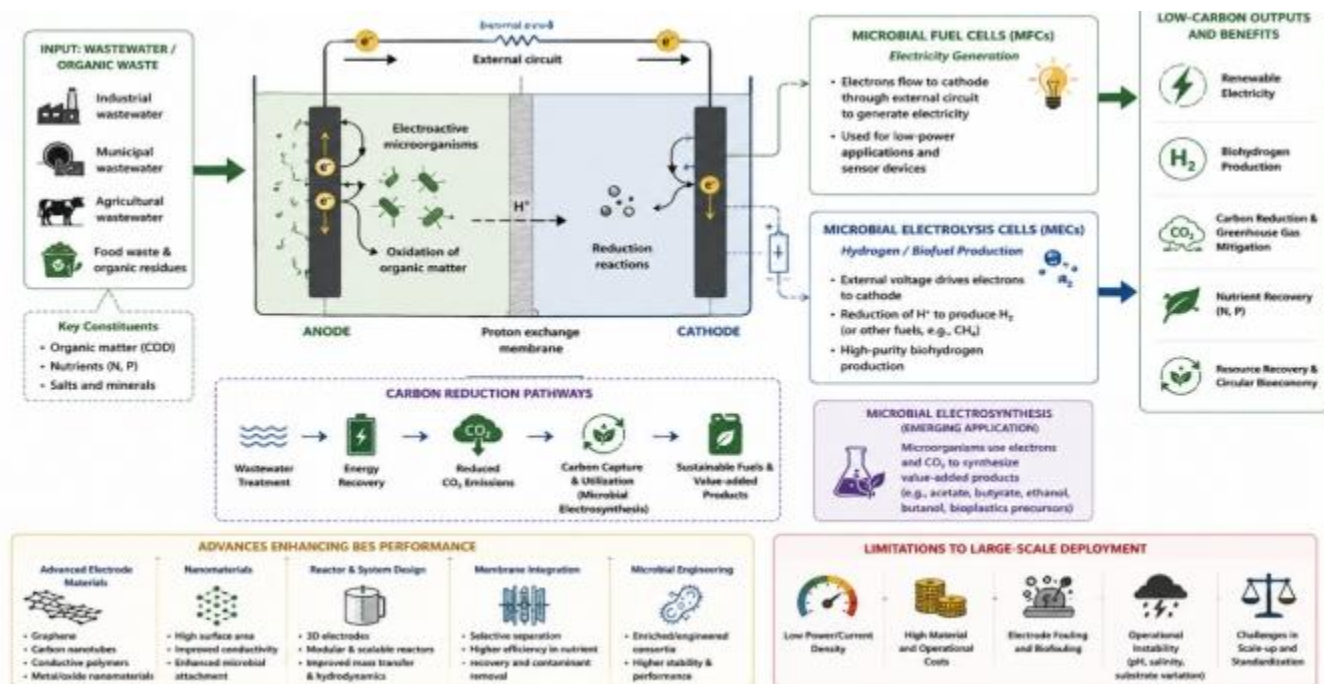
INPUT: WASTEWATER / ORGANIC WASTE

Industrial wastewater

Municipal wastewater

Agricultural wastewater

Food waste & organic residues

Key Constituents
- Organic matter (COD)
- Nutrients (N, P)
- Salts and minerals

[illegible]

$e^-$

$e^-$

External circuit

Electroactive microorganisms

$H^+$

Oxidation of organic matter

Reduction reactions

ANODE

Proton exchange membrane

CATHODE

MICROBIAL FUEL CELLS (MFCs)
Electricity Generation
- Electrons flow to cathode through external circuit to generate electricity
- Used for low-power applications and sensor devices

MICROBIAL ELECTROLYSIS CELLS (MECs)
Hydrogen / Biofuel Production
- External voltage drives electrons to cathode
- Reduction of $H^+$ to produce $H_2$ (or other fuels, e.g., $CH_4$)
- High-purity biohydrogen production

LOW-CARBON OUTPUTS AND BENEFITS

Renewable Electricity

$H_2$

Biohydrogen Production

$CO_2$

Carbon Reduction & Greenhouse Gas Mitigation

Nutrient Recovery (N, P)

Resource Recovery & Circular Bioeconomy

CARBON REDUCTION PATHWAYS

Wastewater Treatment → Energy Recovery → Reduced $CO_2$ Emissions → Carbon Capture & Utilization (Microbial Electrosynthesis) → Sustainable Fuels & Value-added Products

MICROBIAL ELECTROSYNTHESIS (EMERGING APPLICATION)
Microorganisms use electrons and $CO_2$ to synthesize value-added products (e.g., acetate, butyrate, ethanol, butanol, bioplastics precursors)

ADVANCES ENHANCING BES PERFORMANCE

Advanced Electrode Materials
- Graphene
- Carbon nanotubes
- Conductive polymers
- Metal/oxide nanomaterials

Nanomaterials
- High surface area
- Improved conductivity
- Enhanced microbial attachment

Reactor & System Design
- 3D electrodes
- Modular & scalable reactors
- Improved mass transfer & hydrodynamics

Membrane Integration
- Selective separation
- Higher efficiency in nutrient recovery and contaminant removal

Microbial Engineering
- Enriched/engineered consortia
- Higher stability & performance

LIMITATIONS TO LARGE-SCALE DEPLOYMENT

Low Power/Current Density

High Material and Operational Costs

Electrode Fouling and Biofouling

Operational Instability (pH, salinity, substrate variation)

Challenges in Scale-up and Standardization